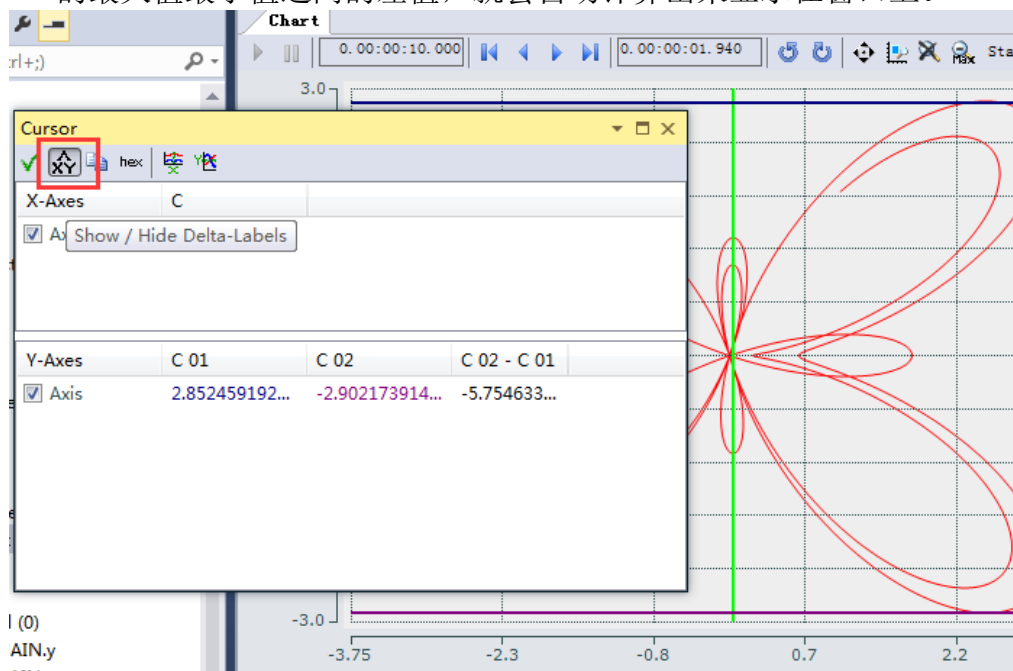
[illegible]

Chart

0.00:00:10.000
0.00:00:01.940
Max
Sta

rl+;)

Cursor

hex

X-Axes | C

Ax
Show / Hide Delta-Labels

| Y-Axes | C 01 | C 02 | C 02 - C 01 |
|---|---|---|---|
| Axis | 2.852459192... | -2.902173914... | -5.754633... |

3.0
-3.0
-3.75
-2.3
-0.8
0.7
2.2

l (0)
AIN.y